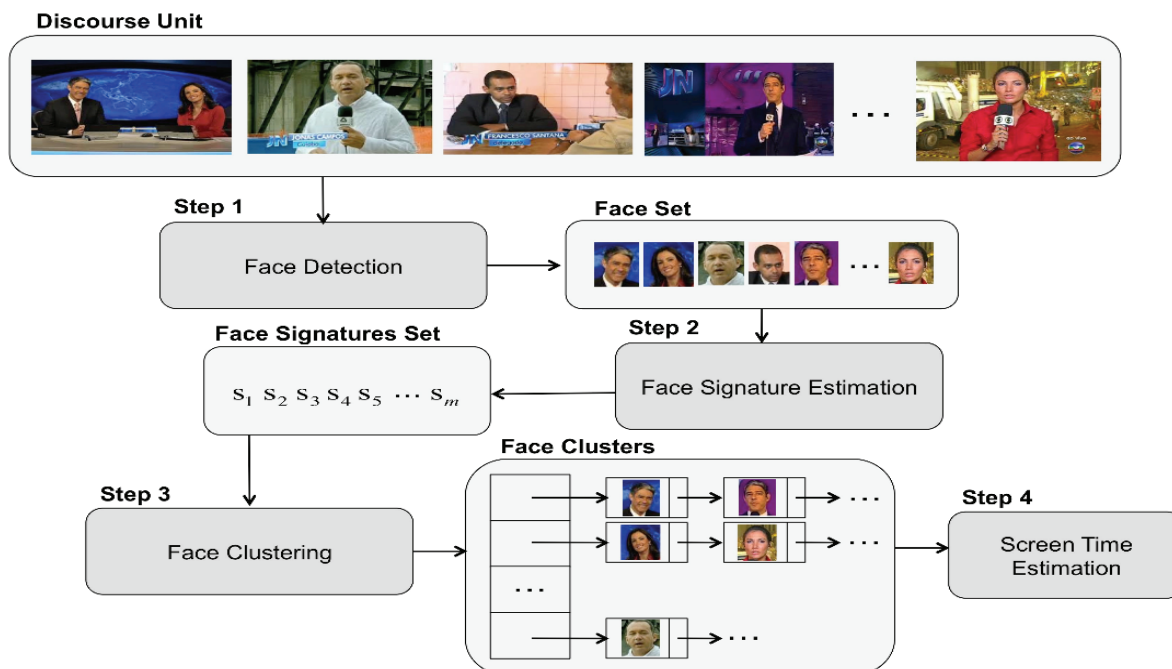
Discourse Unit

JONAS CAMPOS

FRANCISCO SANTANA

JN

...

Step 1

Face Detection

Face Set

...

Step 2

Face Signature Estimation

Face Signatures Set

$s_1\ s_2\ s_3\ s_4\ s_5\ \cdots\ s_m$

Step 3

Face Clustering

Face Clusters

...

...

...

...

Step 4

Screen Time Estimation